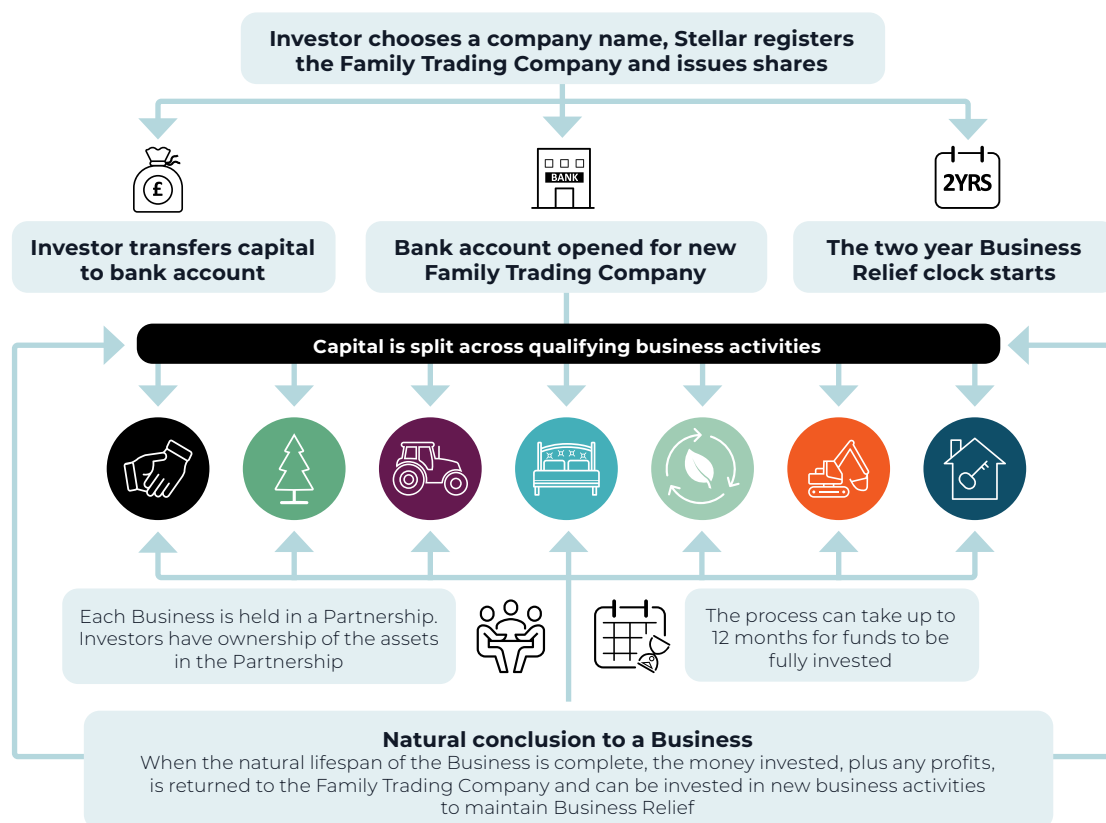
Investor chooses a company name, Stellar registers the Family Trading Company and issues shares

£

BANK

2YRS

Investor transfers capital to bank account

Bank account opened for new Family Trading Company

The two year Business Relief clock starts

Capital is split across qualifying business activities

Each Business is held in a Partnership. Investors have ownership of the assets in the Partnership

The process can take up to 12 months for funds to be fully invested

Natural conclusion to a Business
When the natural lifespan of the Business is complete, the money invested, plus any profits, is returned to the Family Trading Company and can be invested in new business activities to maintain Business Relief